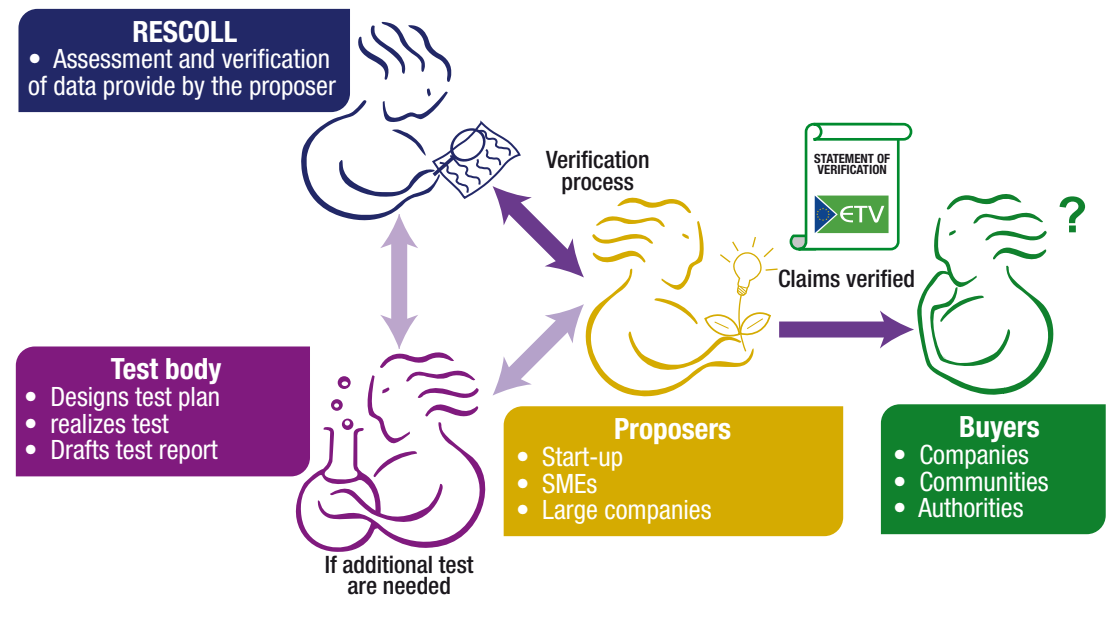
RESCOLL
• Assessment and verification of data provide by the proposer

Verification process

STATEMENT OF VERIFICATION
ETV

?

Claims verified

Test body
• Designs test plan
• realizes test
• Drafts test report

Proposers
• Start-up
• SMEs
• Large companies

Buyers
• Companies
• Communities
• Authorities

If additional test are needed